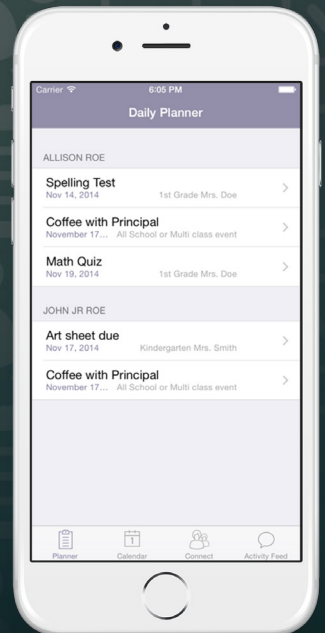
Carrier
6:05 PM
Daily Planner

ALLISON ROE

Spelling Test
Nov 14, 2014 1st Grade Mrs. Doe

Coffee with Principal
November 17... All School or Multi class event

Math Quiz
Nov 19, 2014 1st Grade Mrs. Doe

JOHN JR ROE

Art sheet due
Nov 17, 2014 Kindergarten Mrs. Smith

Coffee with Principal
November 17... All School or Multi class event

Planner
1
Calendar
Connect
Activity Feed